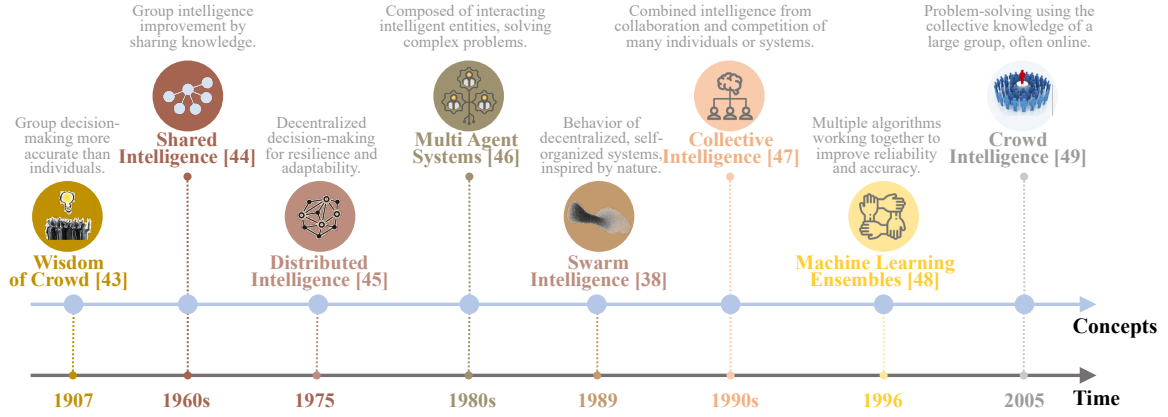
Group decision-making more accurate than individuals.

Wisdom of Crowd [43]

Group intelligence improvement by sharing knowledge.

Shared Intelligence [44]

Decentralized decision-making for resilience and adaptability.

Distributed Intelligence [45]

Composed of interacting intelligent entities, solving complex problems.

Multi Agent Systems [46]

Behavior of decentralized, self-organized systems, inspired by nature.

Swarm Intelligence [38]

Combined intelligence from collaboration and competition of many individuals or systems.

Collective Intelligence [47]

Multiple algorithms working together to improve reliability and accuracy.

Machine Learning Ensembles [48]

Problem-solving using the collective knowledge of a large group, often online.

Crowd Intelligence [49]

Concepts

1907 1960s 1975 1980s 1989 1990s 1996 2005

Time